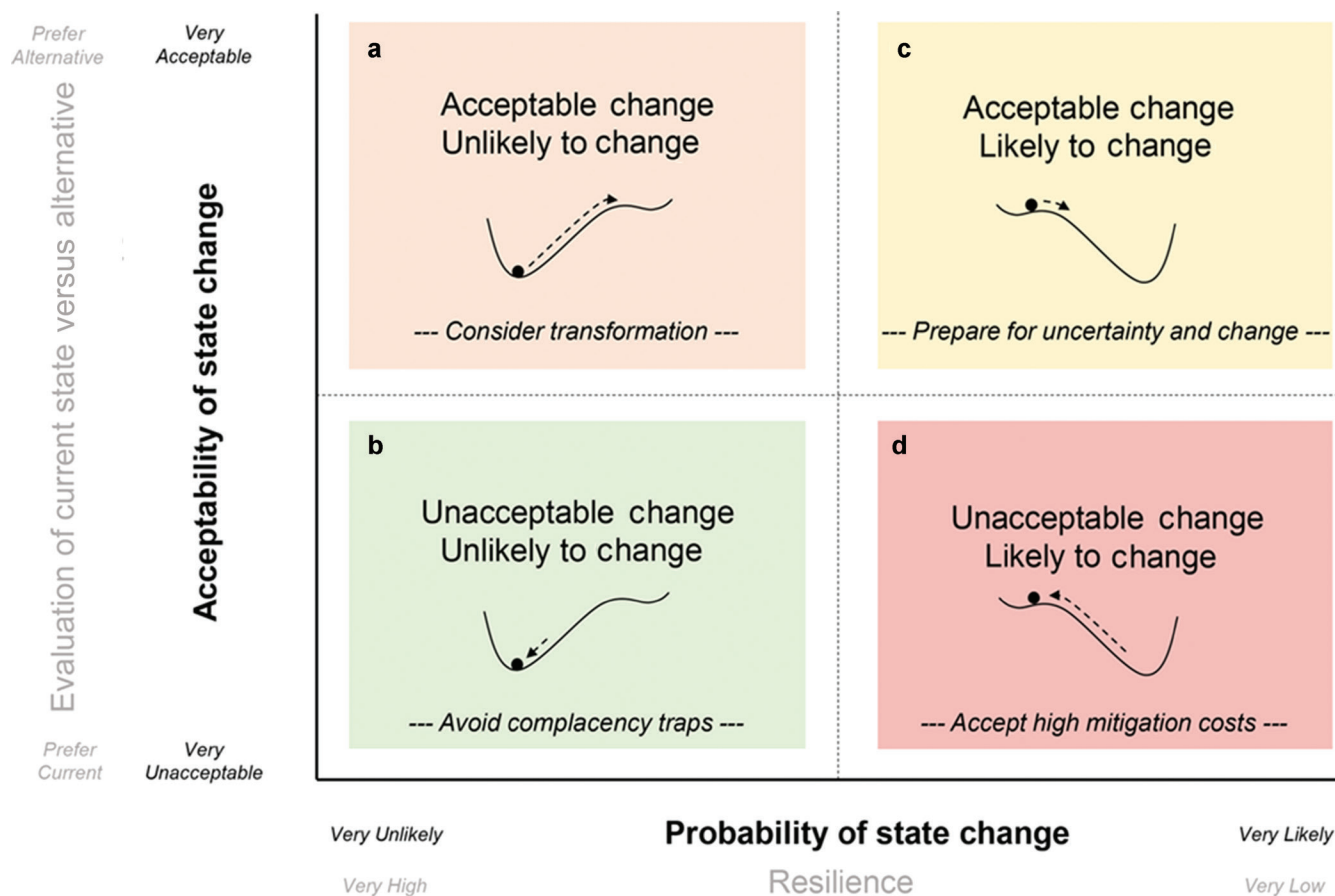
Prefer Alternative

Very Acceptable

Evaluation of current state versus alternative

Acceptability of state change

a

Acceptable change
Unlikely to change

--- Consider transformation ---

c

Acceptable change
Likely to change

--- Prepare for uncertainty and change ---

b

Unacceptable change
Unlikely to change

--- Avoid complacency traps ---

d

Unacceptable change
Likely to change

--- Accept high mitigation costs ---

Prefer Current

Very Unacceptable

Very Unlikely

Probability of state change

Very Likely

Very High

Resilience

Very Low